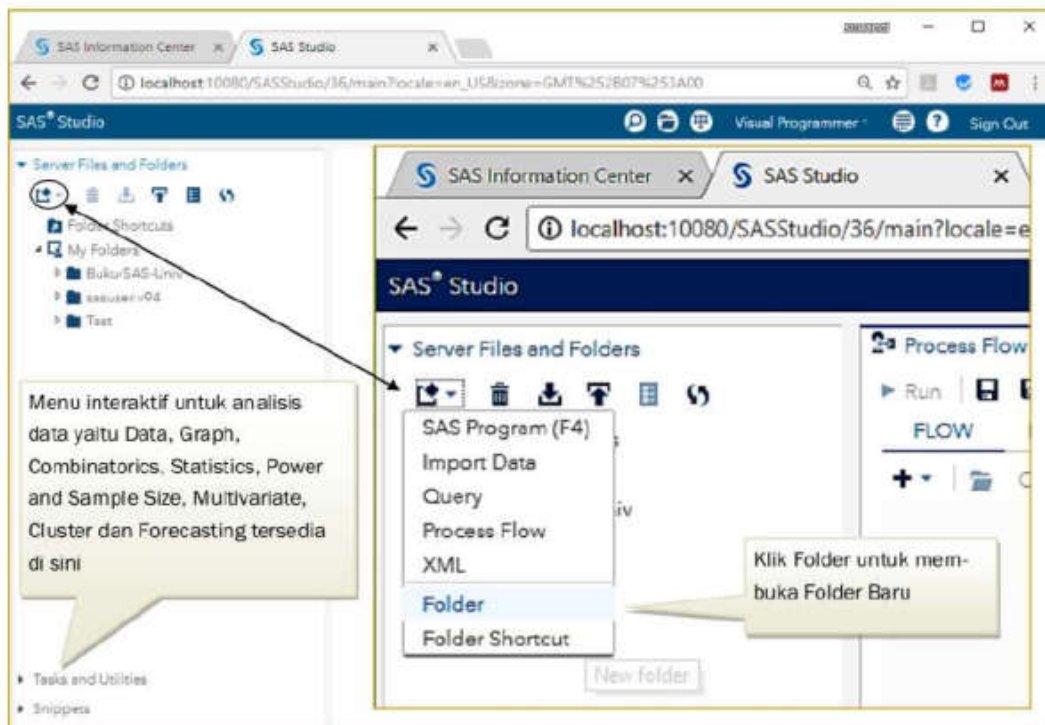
SAS Information Center × SAS Studio ×

localhost:10080/SASStudio/36/main?locale=en_US&zone=GMT%252B07%253A00

SAS® Studio

Visual Programmer

Sign Out

Server Files and Folders

Folder Shortcuts

My Folders

BukuSAS-Linn

sasuser.v04

Test

Menu interaktif untuk analisis data yaitu Data, Graph, Combinatorics, Statistics, Power and Sample Size, Multivariate, Cluster dan Forecasting tersedia di sini

Tasks and Utilities

Snippets

SAS Information Center × SAS Studio ×

localhost:10080/SASStudio/36/main?locale=e

SAS® Studio

Server Files and Folders

SAS Program (F4)

Import Data

Query

Process Flow

XML

Folder

Folder Shortcut

New folder

iv

Process Flow

Run

FLOW

Klik Folder untuk membuka Folder Baru